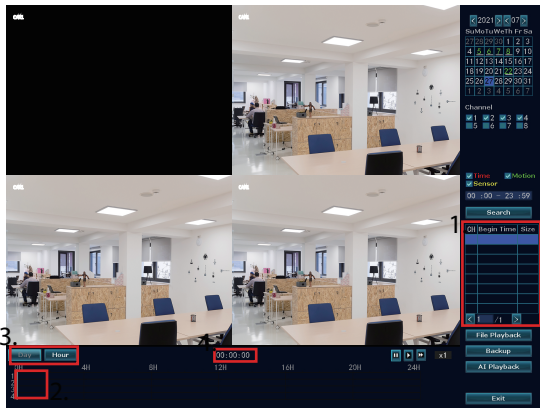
CH1

CH2

CH3

CH4

2021 07

| Su | Mo | Tu | We | Th | Fr | Sa |
|---|---|---|---|---|---|---|
| 27 | 28 | 29 | 30 | 1 | 2 | 3 |
| 4 | 5 | 6 | 7 | 8 | 9 | 10 |
| 11 | 12 | 13 | 14 | 15 | 16 | 17 |
| 18 | 19 | 20 | 21 | 22 | 23 | 24 |
| 25 | 26 | 27 | 28 | 29 | 30 | 31 |
| 1 | 2 | 3 | 4 | 5 | 6 | 7 |

Channel
1 2 3 4
5 6 7 8

Time Motion
Sensor

00 : 00 - 23 : 59

Search

1.

| CH | Begin Time | Size |
|---|---|---|

1 /1

File Playback
Backup
AI Playback
Exit

3.
Day Hour

4.
00:00:00

x1

0H 4H 8H 12H 16H 20H 24H

1
2
3
4

2.